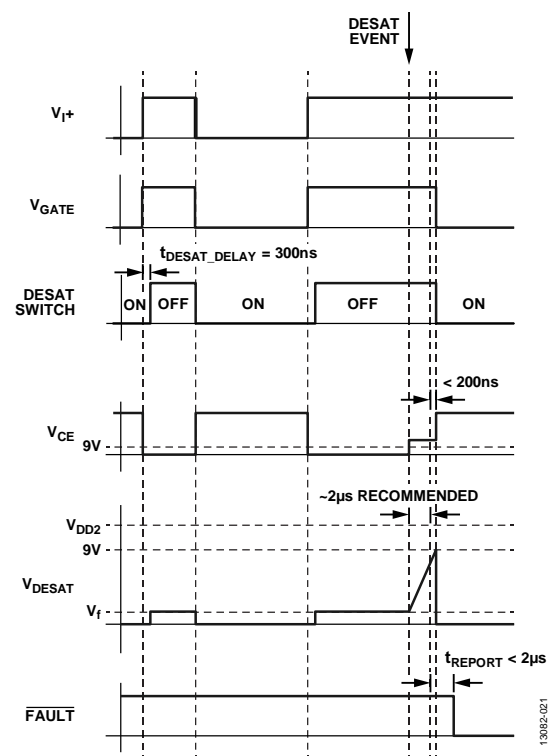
DESAT EVENT

$V_I$+

$V_{GATE}$

$t_{DESAT\_DELAY}$ = 300ns

DESAT SWITCH

ON OFF ON OFF ON

< 200ns

$V_{CE}$

9V

~2µs RECOMMENDED

$V_{DD2}$

9V

$V_{DESAT}$

$V_f$

$t_{REPORT}$ < 2µs

$\overline{FAULT}$

13082-021